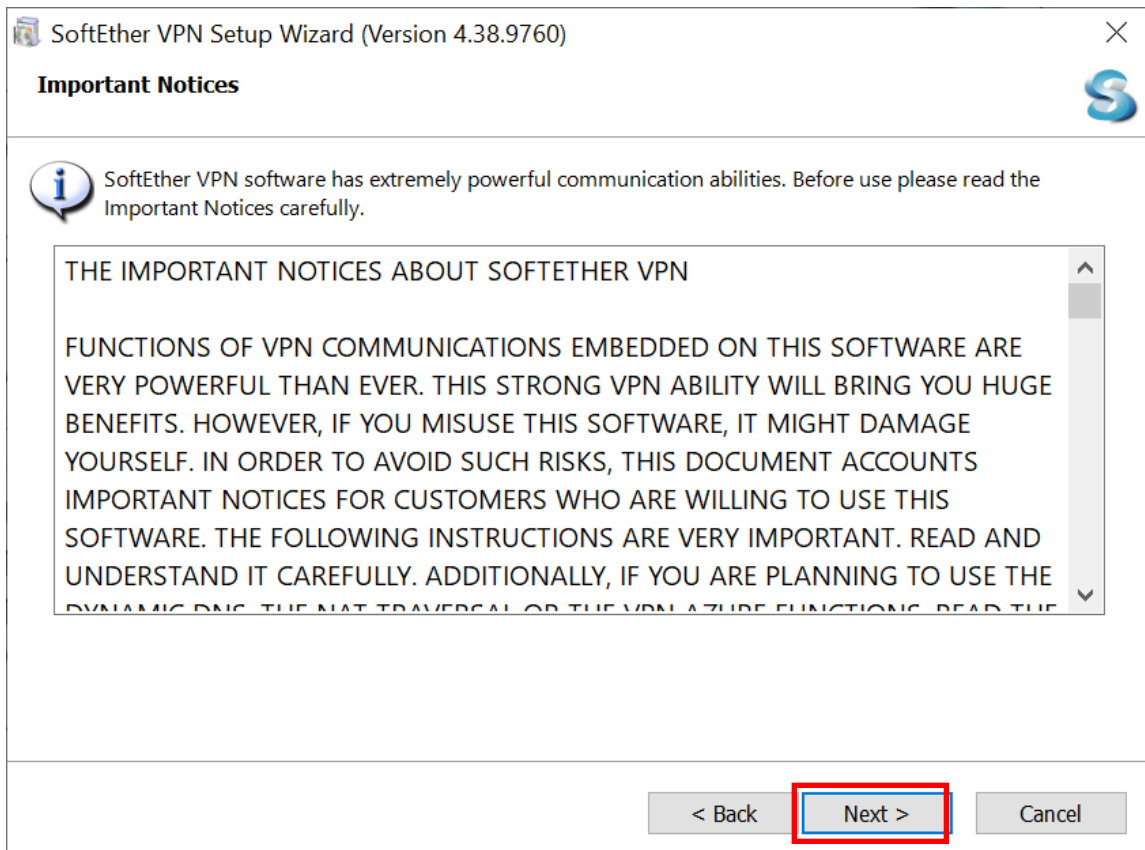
SoftEther VPN Setup Wizard (Version 4.38.9760)

Important Notices

SoftEther VPN software has extremely powerful communication abilities. Before use please read the Important Notices carefully.

THE IMPORTANT NOTICES ABOUT SOFTETHER VPN

FUNCTIONS OF VPN COMMUNICATIONS EMBEDDED ON THIS SOFTWARE ARE VERY POWERFUL THAN EVER. THIS STRONG VPN ABILITY WILL BRING YOU HUGE BENEFITS. HOWEVER, IF YOU MISUSE THIS SOFTWARE, IT MIGHT DAMAGE YOURSELF. IN ORDER TO AVOID SUCH RISKS, THIS DOCUMENT ACCOUNTS IMPORTANT NOTICES FOR CUSTOMERS WHO ARE WILLING TO USE THIS SOFTWARE. THE FOLLOWING INSTRUCTIONS ARE VERY IMPORTANT. READ AND UNDERSTAND IT CAREFULLY. ADDITIONALLY, IF YOU ARE PLANNING TO USE THE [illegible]

< Back Next > Cancel